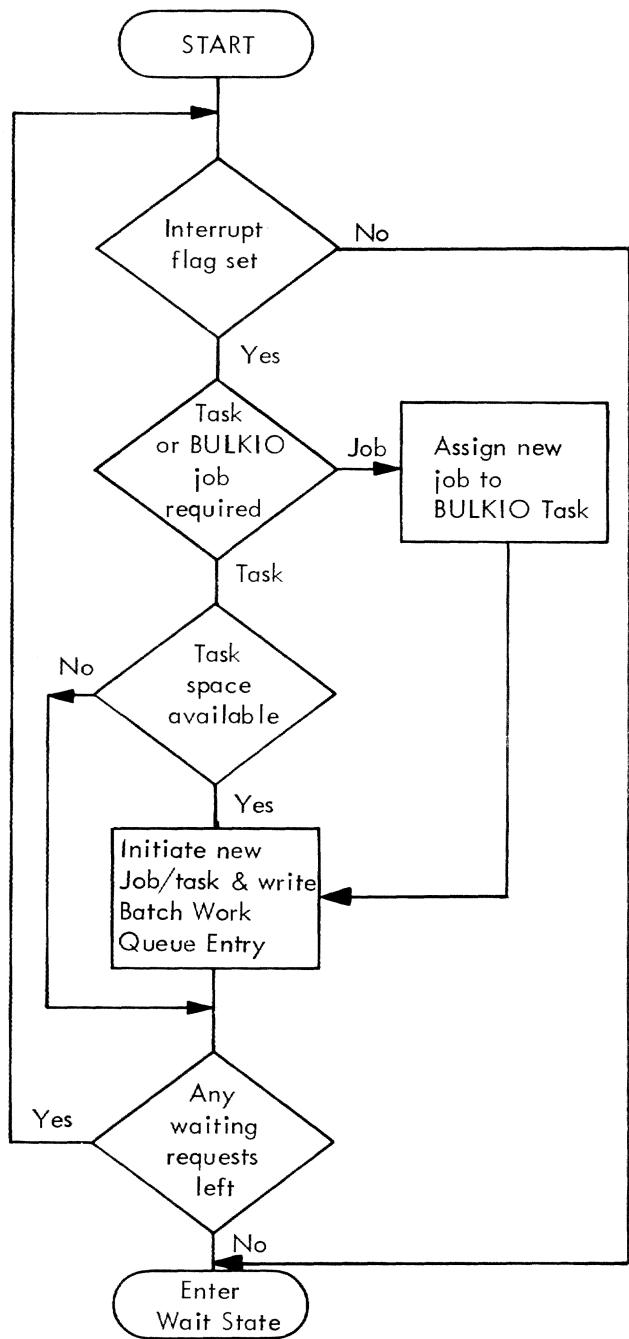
START

Interrupt flag set

No

Yes

Task or BULKIO job required

Job

Assign new job to BULKIO Task

Task

No

Task space available

Yes

Initiate new Job/task & write Batch Work Queue Entry

Yes

Any waiting requests left

No

Enter Wait State